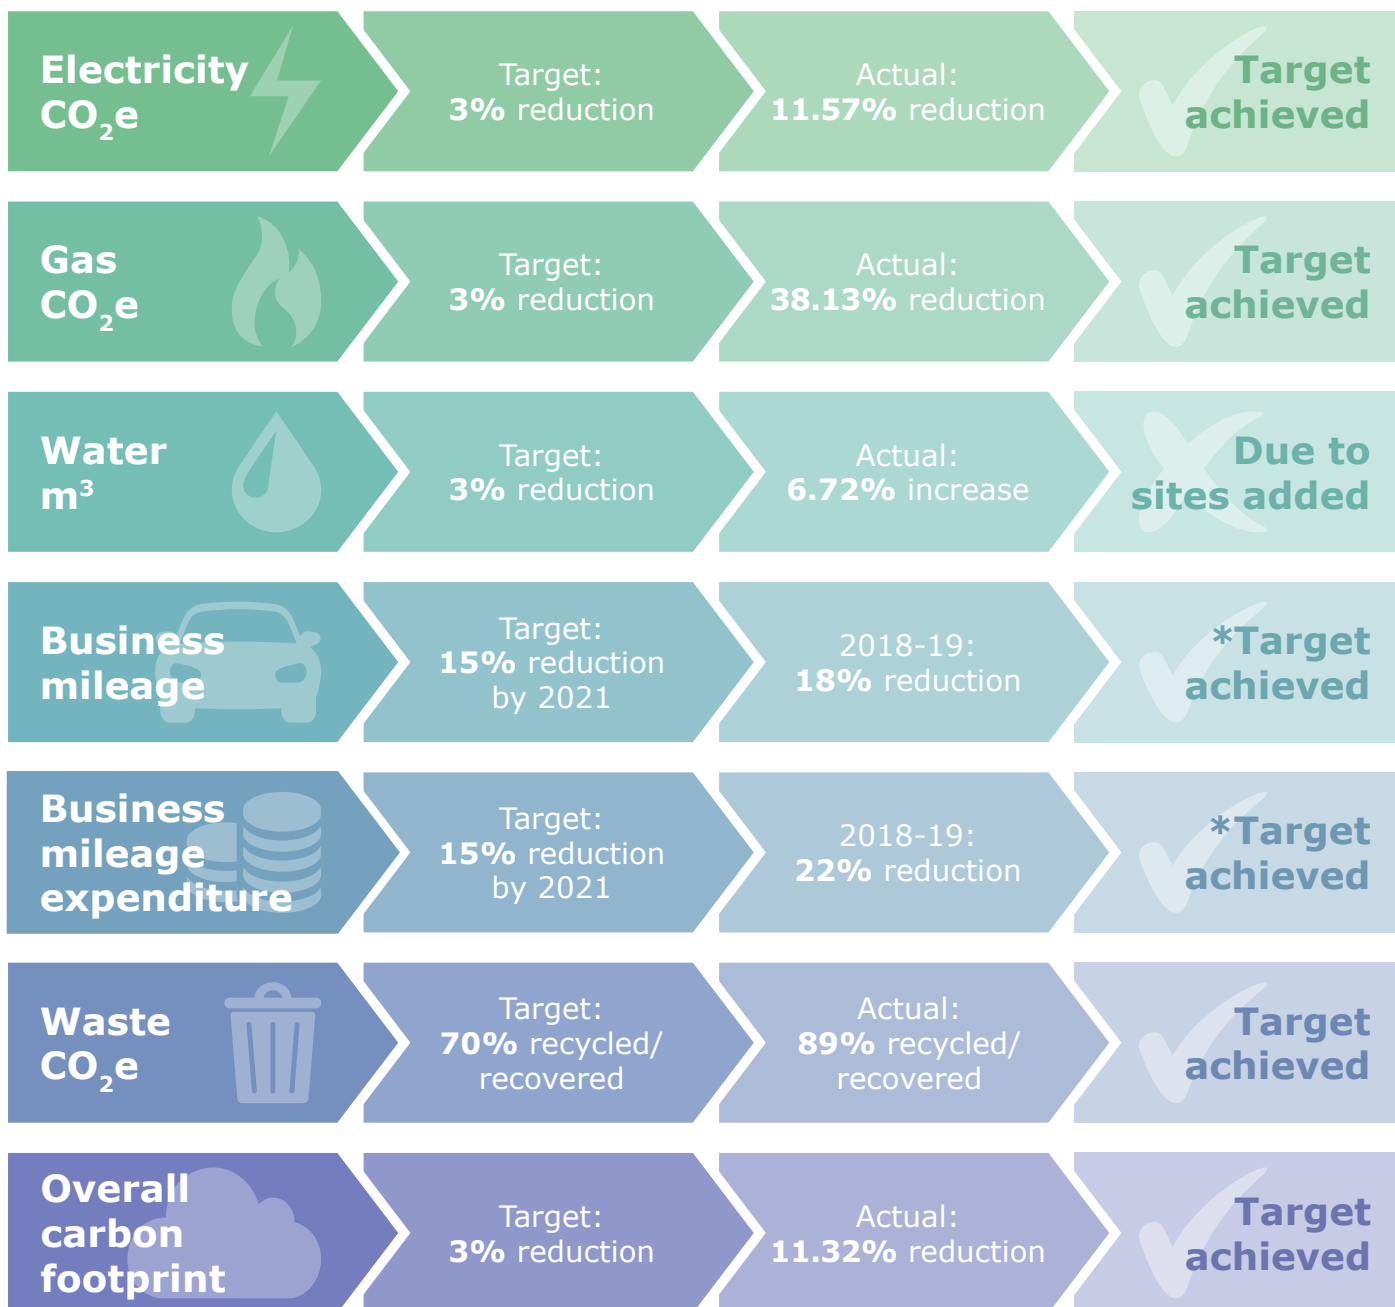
Electricity $CO_2e$

Target: **3%** reduction

Actual: **11.57%** reduction

Target achieved

Gas $CO_2e$

Target: **3%** reduction

Actual: **38.13%** reduction

Target achieved

Water $m^3$

Target: **3%** reduction

Actual: **6.72%** increase

Due to sites added

Business mileage

Target: **15%** reduction by 2021

2018-19: **18%** reduction

*Target achieved

Business mileage expenditure

Target: **15%** reduction by 2021

2018-19: **22%** reduction

*Target achieved

Waste $CO_2e$

Target: **70%** recycled/ recovered

Actual: **89%** recycled/ recovered

Target achieved

Overall carbon footprint

Target: **3%** reduction

Actual: **11.32%** reduction

Target achieved